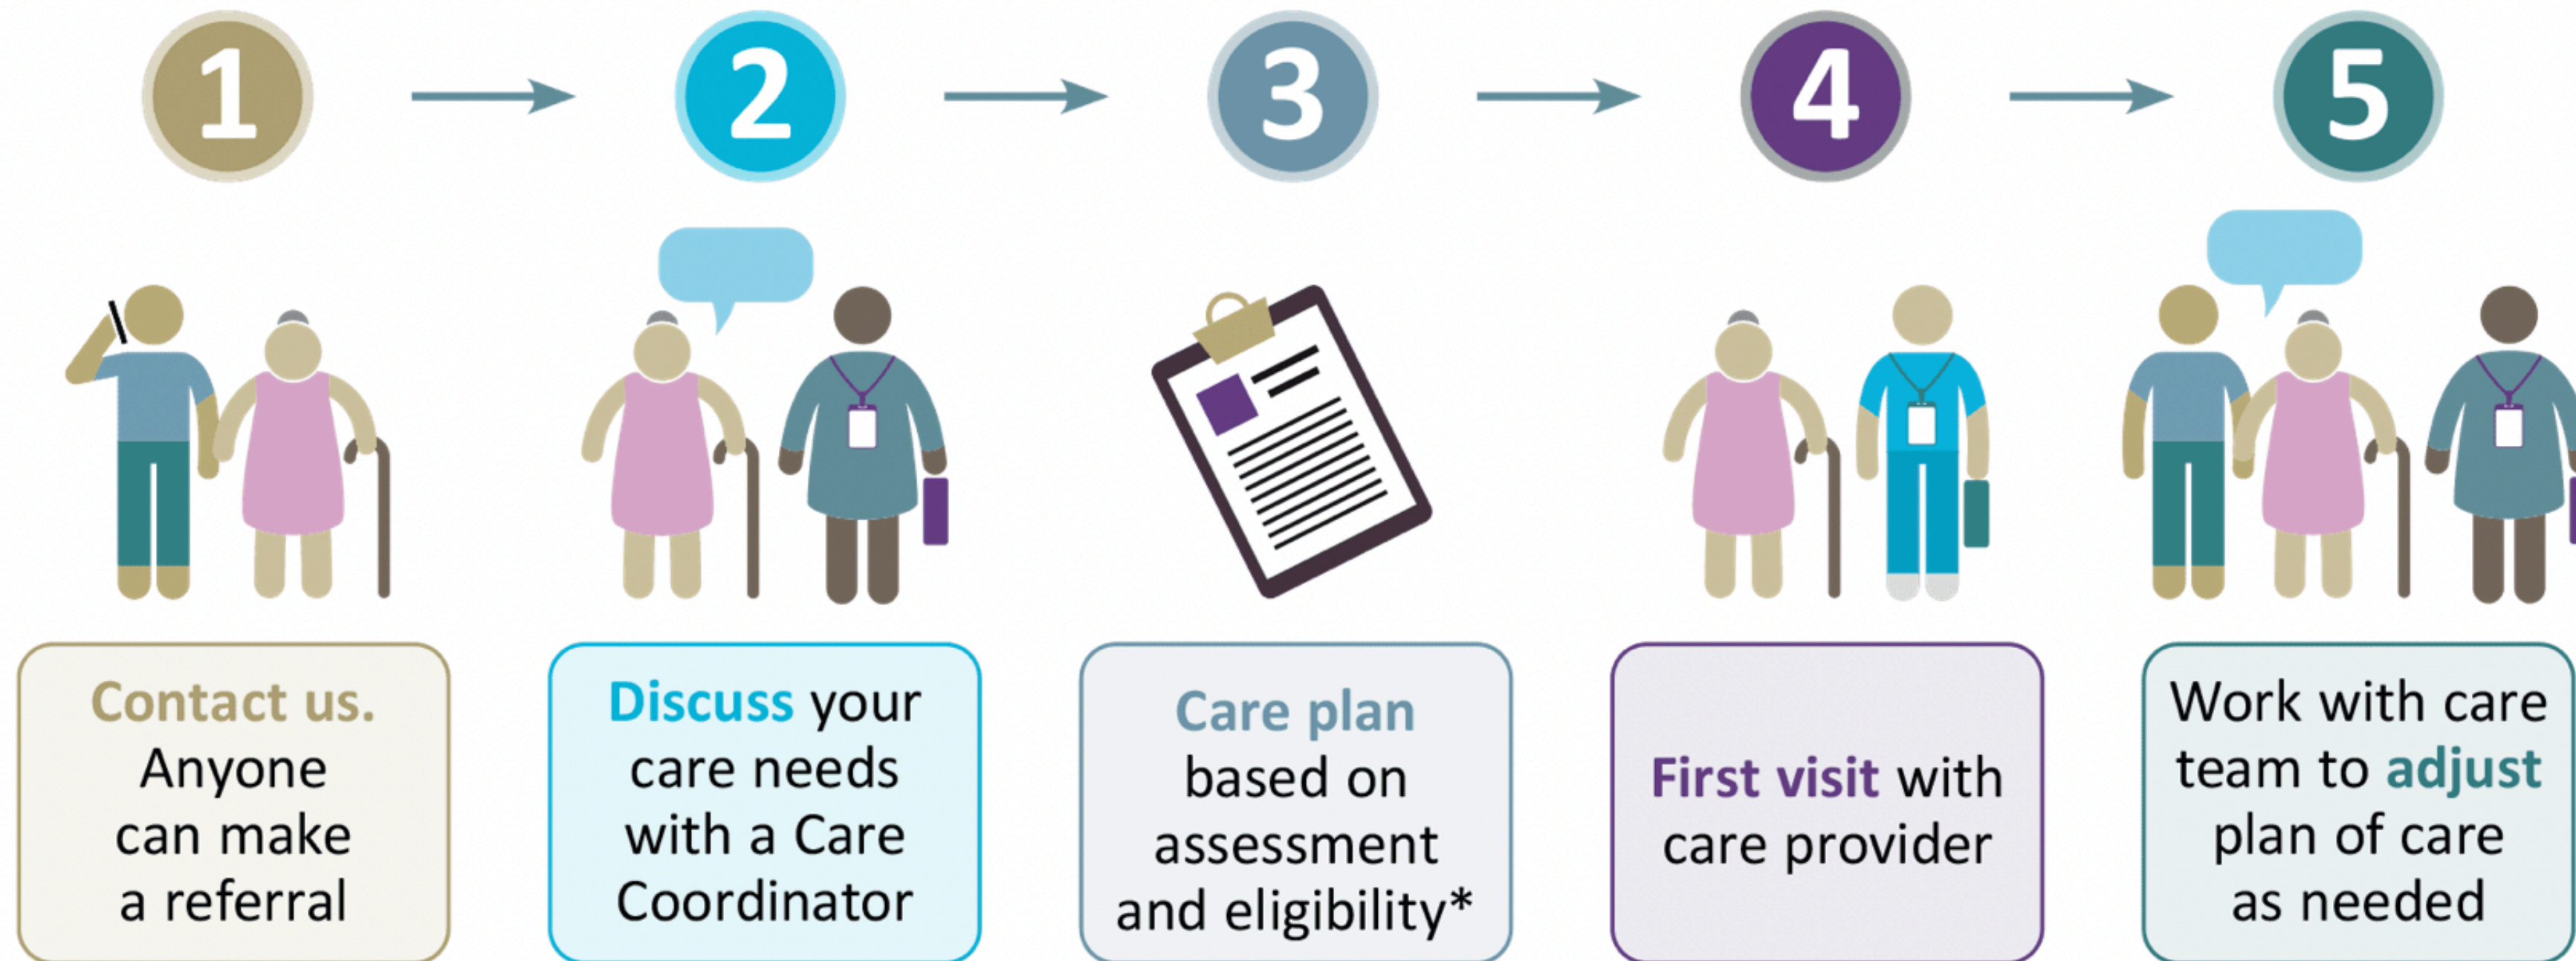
1

2

3

4

5

Contact us. Anyone can make a referral

Discuss your care needs with a Care Coordinator

Care plan based on assessment and eligibility*

First visit with care provider

Work with care team to adjust plan of care as needed